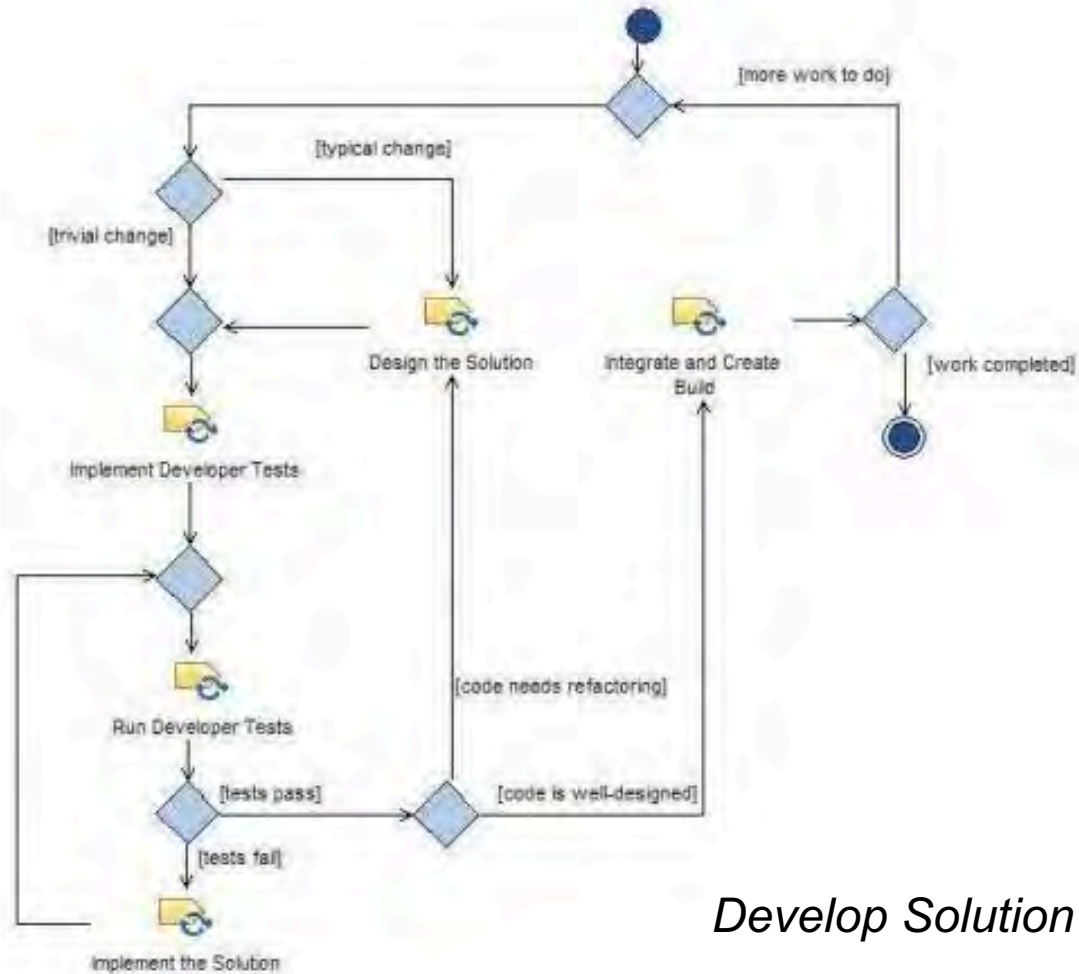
[more work to do]

[typical change]

[trivial change]

Design the Solution

Integrate and Create Build

[work completed]

Implement Developer Tests

Run Developer Tests

[code needs refactoring]

[tests pass]

[code is well-designed]

[tests fail]

Implement the Solution

Develop Solution